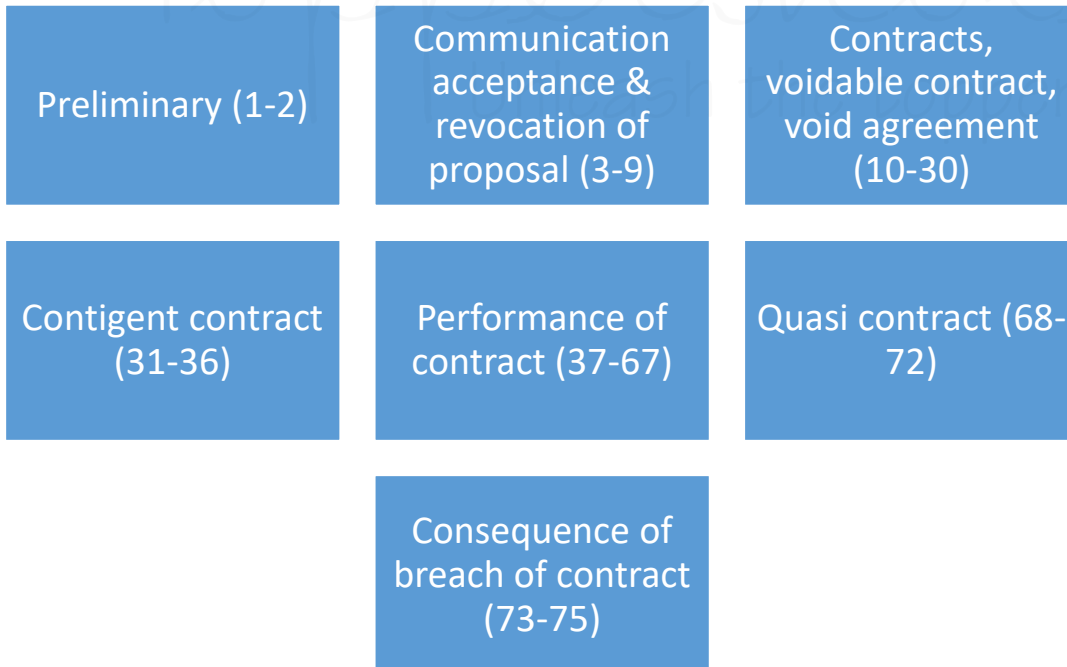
Preliminary (1-2)

Communication acceptance & revocation of proposal (3-9)

Contracts, voidable contract, void agreement (10-30)

Contigent contract (31-36)

Performance of contract (37-67)

Quasi contract (68-72)

Consequence of breach of contract (73-75)